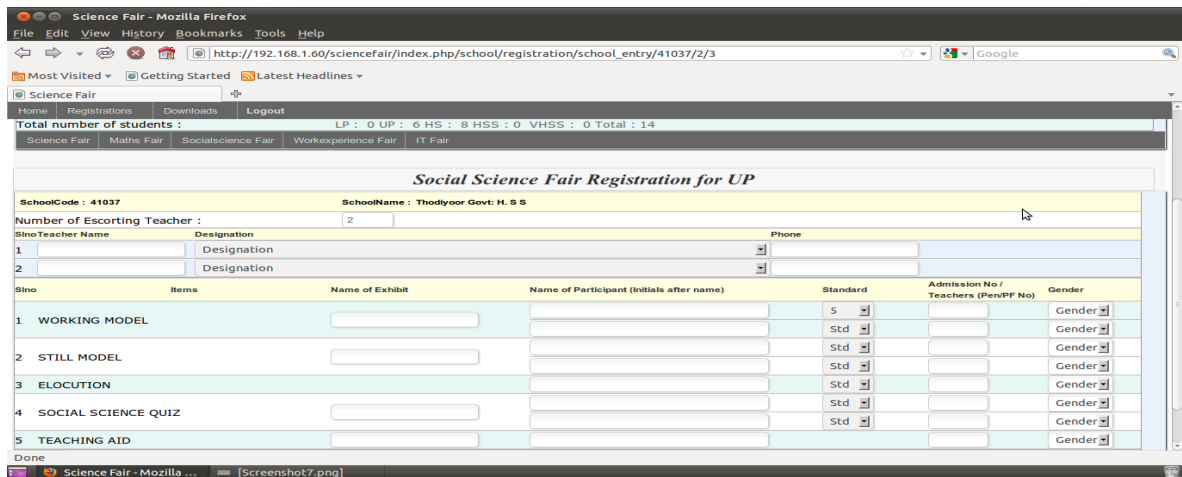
Science Fair - Mozilla Firefox

File Edit View History Bookmarks Tools Help

http://192.168.1.60/sciencefair/index.php/school/registration/school_entry/41037/2/3

Google

Most Visited Getting Started Latest Headlines

Science Fair

Home Registrations Downloads Logout

Total number of students : LP : 0 UP : 6 HS : 8 HSS : 0 VHSS : 0 Total : 14

Science Fair Maths Fair Socialscience Fair Workexperience Fair IT Fair

Social Science Fair Registration for UP

SchoolCode : 41037 SchoolName : Thodiyoor Govt: H. S S

Number of Escorting Teacher : 2

| Slno | Teacher Name | Designation | Phone |
|---|---|---|---|
| 1 | | Designation | |
| 2 | | Designation | |

| Slno | Items | Name of Exhibit | Name of Participant (Initials after name) | Standard | Admission No / Teachers (Pen/PF No) | Gender |
|---|---|---|---|---|---|---|
| 1 | WORKING MODEL | | | 5 | | Gender |
| | | | | Std | | Gender |
| 2 | STILL MODEL | | | Std | | Gender |
| | | | | Std | | Gender |
| 3 | ELOCUTION | | | Std | | Gender |
| 4 | SOCIAL SCIENCE QUIZ | | | Std | | Gender |
| | | | | Std | | Gender |
| 5 | TEACHING AID | | | | | Gender |

Done

Science Fair - Mozilla ... [Screenshot7.png]